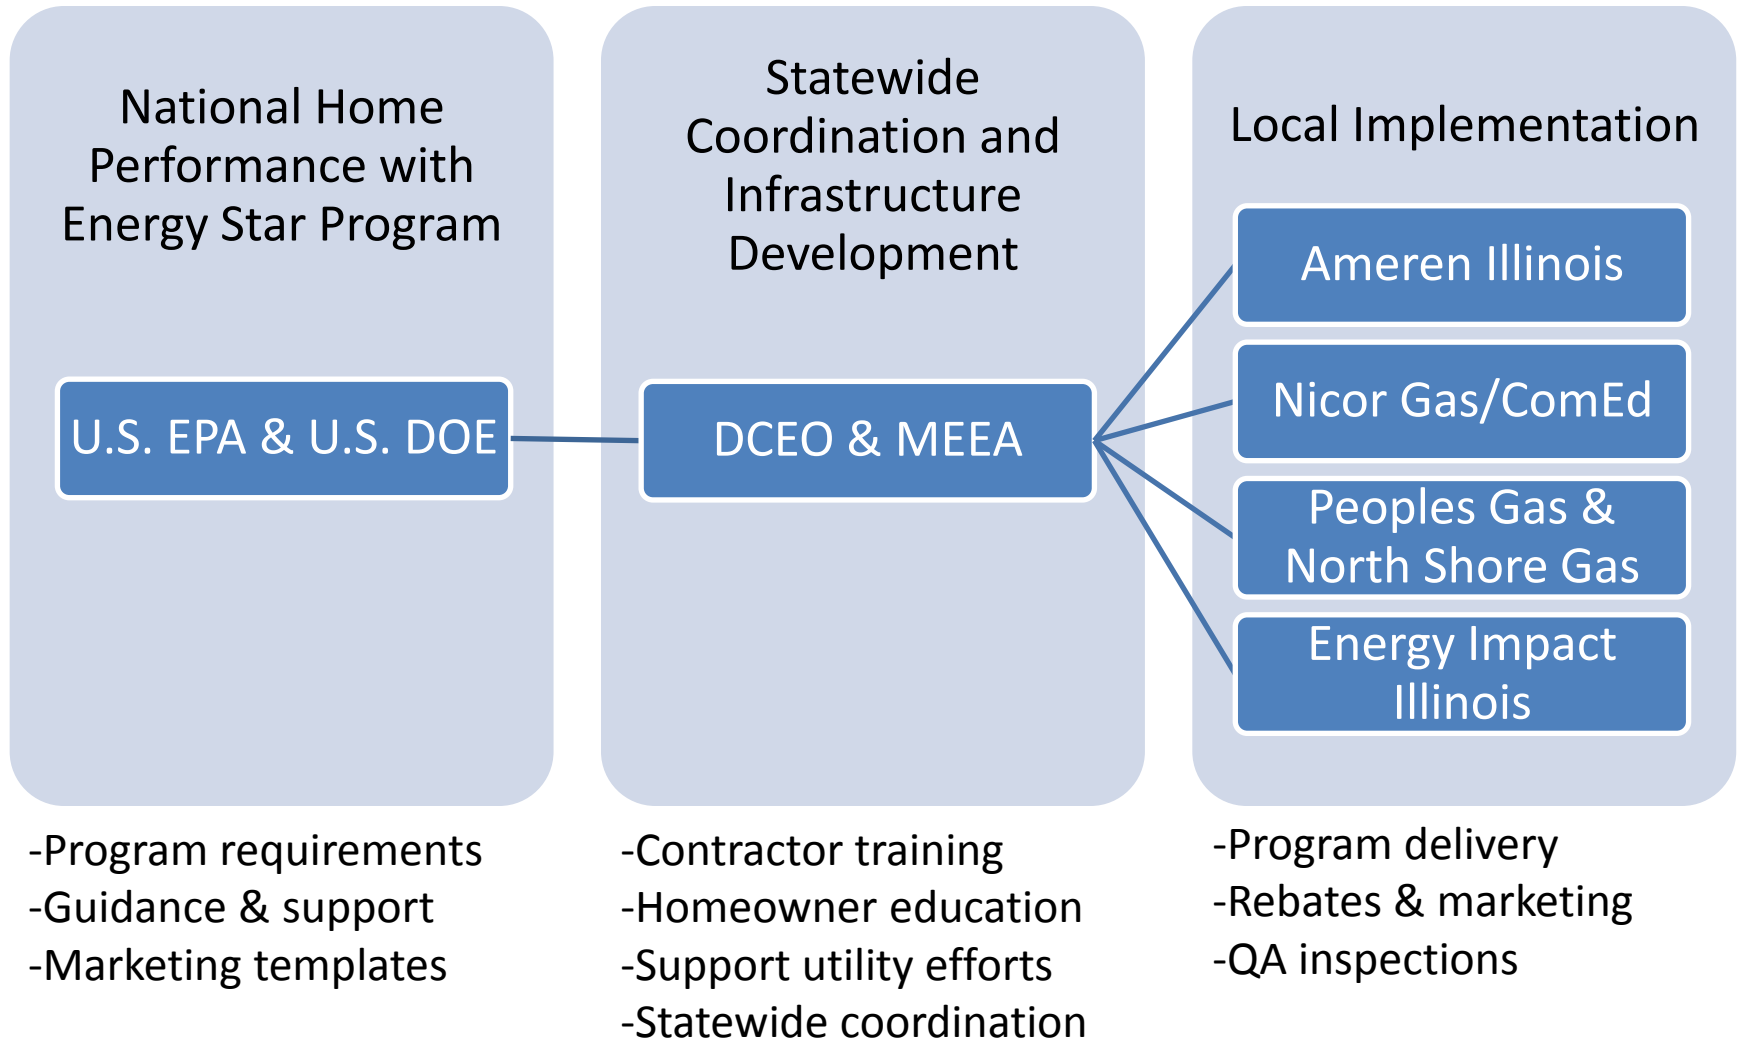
National Home Performance with Energy Star Program

U.S. EPA & U.S. DOE

Statewide Coordination and Infrastructure Development

DCEO & MEEA

Local Implementation

Ameren Illinois

Nicor Gas/ComEd

Peoples Gas & North Shore Gas

Energy Impact Illinois

-Program requirements
-Guidance & support
-Marketing templates

-Contractor training
-Homeowner education
-Support utility efforts
-Statewide coordination

-Program delivery
-Rebates & marketing
-QA inspections